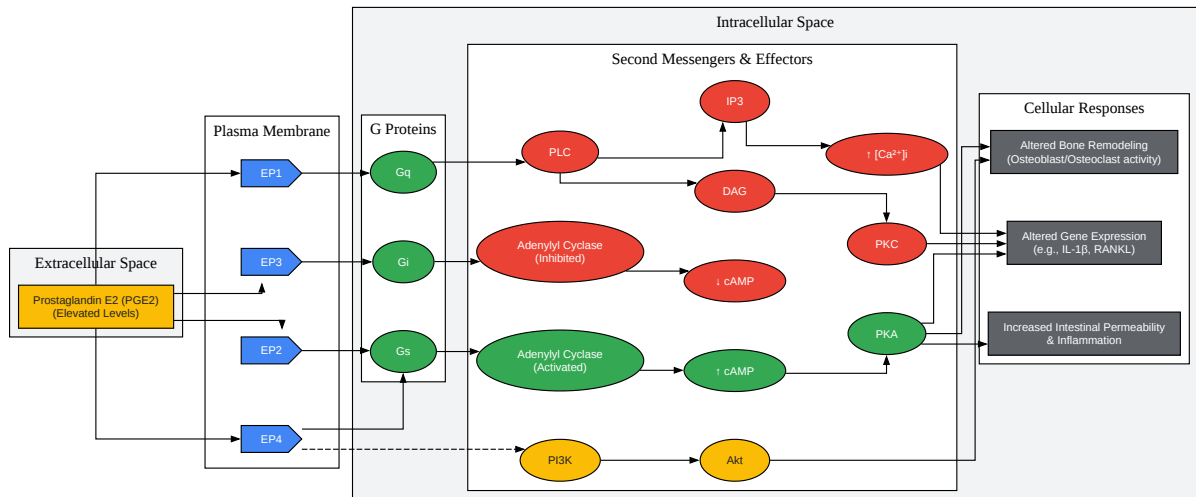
Intracellular Space

Second Messengers & Effectors

Cellular Responses

Plasma Membrane

G Proteins

Extracellular Space

Prostaglandin E2 (PGE2) (Elevated Levels)

EP1

EP3

EP2

EP4

Gq

Gi

Gs

PLC

IP3

DAG

↑ [Ca²⁺]i

PKC

Adenylyl Cyclase (Inhibited)

↓ cAMP

Adenylyl Cyclase (Activated)

↑ cAMP

PKA

PI3K

Akt

Altered Bone Remodeling (Osteoblast/Osteoclast activity)

Altered Gene Expression (e.g., IL-1β, RANKL)

Increased Intestinal Permeability & Inflammation